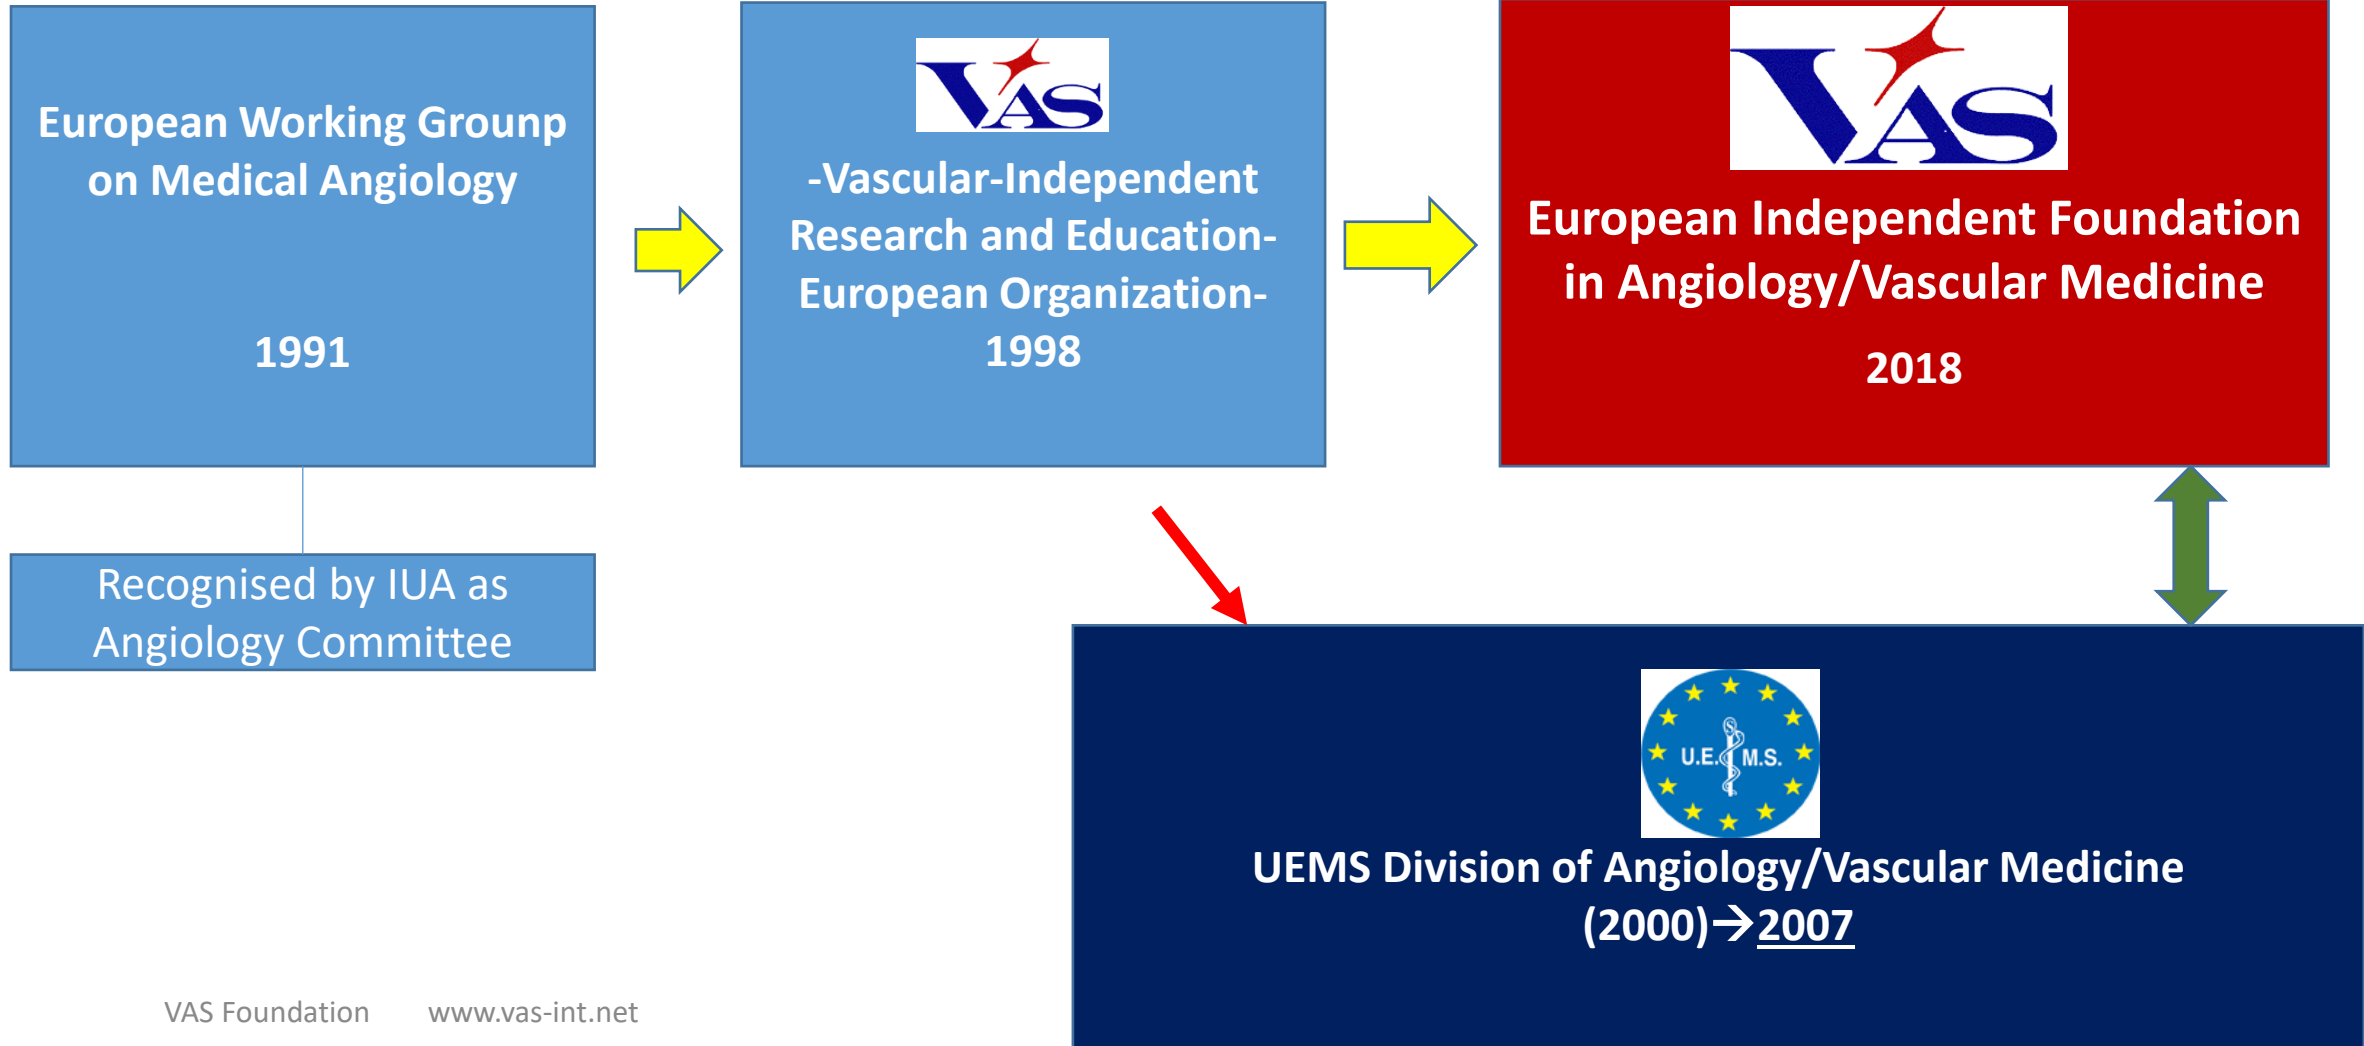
European Working Groupp on Medical Angiology

1991

Recognised by IUA as Angiology Committee

VAS

-Vascular-Independent Research and Education- European Organization-
1998

VAS

European Independent Foundation in Angiology/Vascular Medicine

2018

U.E.M.S.

UEMS Division of Angiology/Vascular Medicine
(2000)→2007

VAS Foundation www.vas-int.net